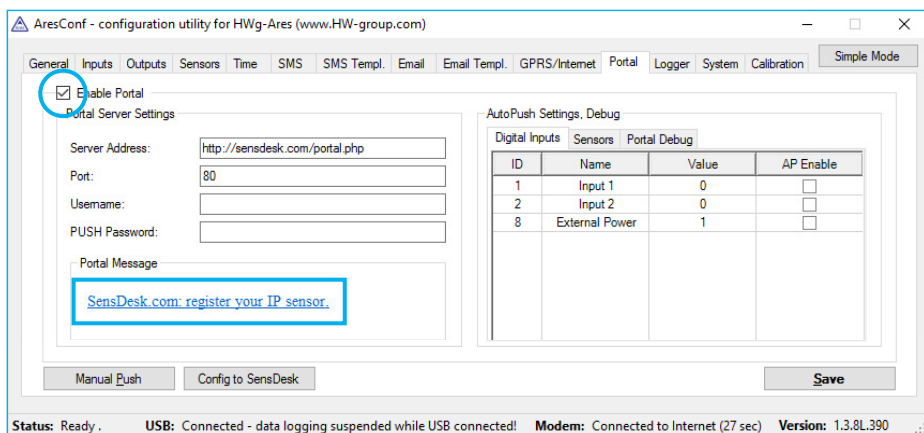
AresConf - configuration utility for HWg-Ares (www.HW-group.com)

General Inputs Outputs Sensors Time SMS SMS Templ. Email Email Templ. GPRS/Internet Portal Logger System Calibration

Simple Mode

Enable Portal

Portal Server Settings

Server Address: http://sensdesk.com/portal.php

Port: 80

Username:

PUSH Password:

Portal Message

SensDesk.com: register your IP sensor.

AutoPush Settings, Debug

Digital Inputs Sensors Portal Debug

| ID | Name | Value | AP Enable |
|---|---|---|---|
| 1 | Input 1 | 0 | |
| 2 | Input 2 | 0 | |
| 8 | External Power | 1 | |

Manual Push Config to SensDesk Save

Status: Ready . USB: Connected - data logging suspended while USB connected! Modem: Connected to Internet (27 sec) Version: 1.3.8L.390